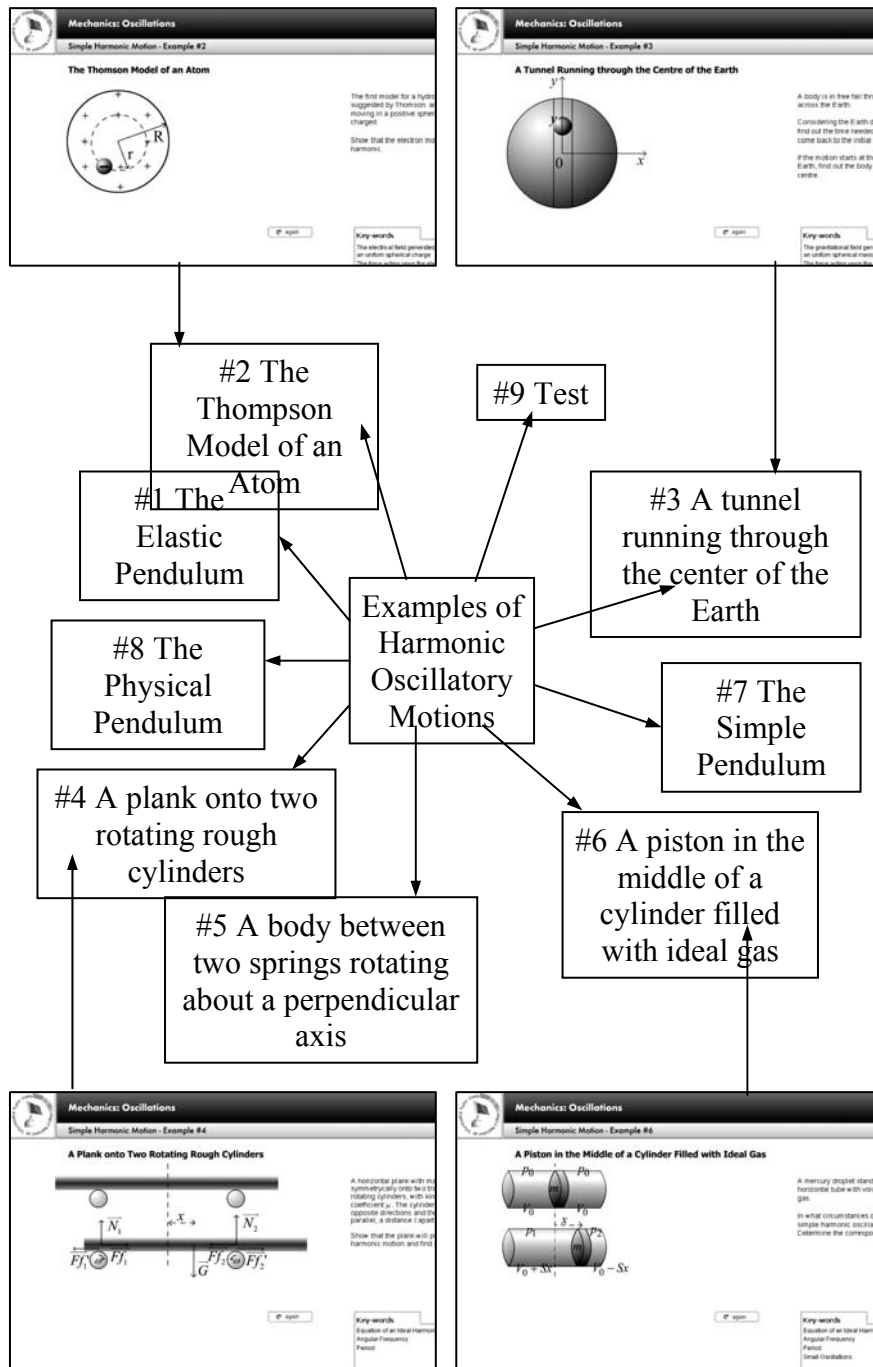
Mechanics: Oscillations

Simple Harmonic Motion - Example #2

The Thomson Model of an Atom

R

r

The first model for a hydro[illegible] suggested by Thomson: a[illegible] moving in a positive spheri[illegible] charged.

Show that the electron mo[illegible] harmonic.

again

Key-words

The electrical field generated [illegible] an uniform spherical charge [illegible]

Mechanics: Oscillations

Simple Harmonic Motion - Example #3

A Tunnel Running through the Centre of the Earth

$y$

$y$

0

$x$

A body is in free fall thr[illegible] across the Earth.

Considering the Earth d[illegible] find out the time needed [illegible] come back to the initial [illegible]

If the motion starts at th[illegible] Earth, find out the body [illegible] centre.

again

Key-words

The gravitational field gen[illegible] an uniform spherical mass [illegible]

#2 The Thompson Model of an Atom

#9 Test

#1 The Elastic Pendulum

#3 A tunnel running through the center of the Earth

Examples of Harmonic Oscillatory Motions

#8 The Physical Pendulum

#7 The Simple Pendulum

#4 A plank onto two rotating rough cylinders

#6 A piston in the middle of a cylinder filled with ideal gas

#5 A body between two springs rotating about a perpendicular axis

Mechanics: Oscillations

Simple Harmonic Motion - Example #4

A Plank onto Two Rotating Rough Cylinders

$x$

$\overline{N_1}$

$\overline{N_2}$

$Ff_1'$ $Ff_1$ $Ff_2$ $Ff_2'$

$G$

A horizontal plank with ma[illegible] symmetrically onto two ro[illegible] rotating cylinders, with kin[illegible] coefficient $\mu$. The cylinder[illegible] opposite directions and th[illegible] parallel, a distance l apart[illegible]

Show that the plank will p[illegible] harmonic motion and find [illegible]

again

Key-words

Equation of an Ideal Harmo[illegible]

Angular Frequency

Period

Mechanics: Oscillations

Simple Harmonic Motion - Example #6

A Piston in the Middle of a Cylinder Filled with Ideal Gas

$P_0$ $P_0$

$m$

$V_0$ $V_0$

$\delta x$

$P_1$ $P_2$

$m$

$V_0+Sx$ $V_0-Sx$

A mercury droplet stand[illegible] horizontal tube with vol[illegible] gas.

In what circumstances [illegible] simple harmonic oscilla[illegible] Determine the correspo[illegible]

again

Key-words

Equation of an Ideal Harm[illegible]

Angular Frequency

Period

Small Oscillations